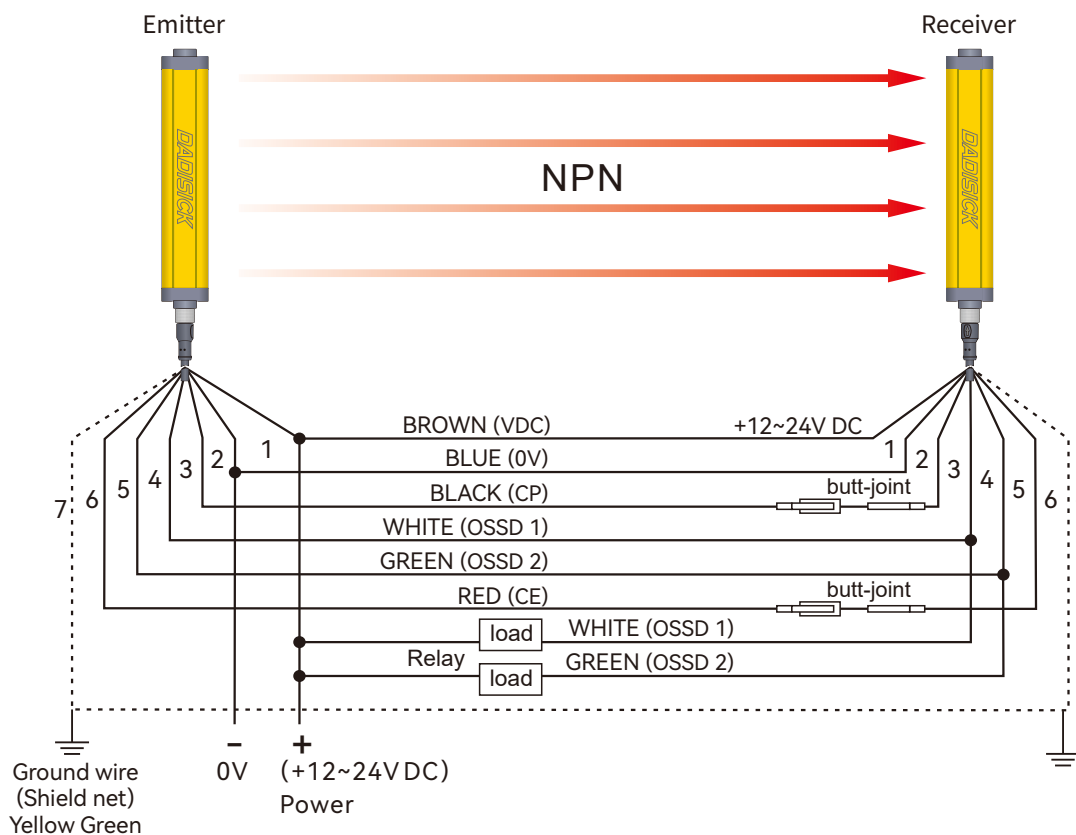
Emitter

Receiver

DADISICK

DADISICK

NPN

BROWN (VDC)
+12~24V DC
BLUE (0V)
BLACK (CP)
butt-joint
WHITE (OSSD 1)
GREEN (OSSD 2)
RED (CE)
butt-joint
load
WHITE (OSSD 1)
Relay
load
GREEN (OSSD 2)

7 6 5 4 3 2 1

1 2 3 4 5 6

Ground wire
(Shield net)
Yellow Green

−
0V

+
(+12~24V DC)
Power